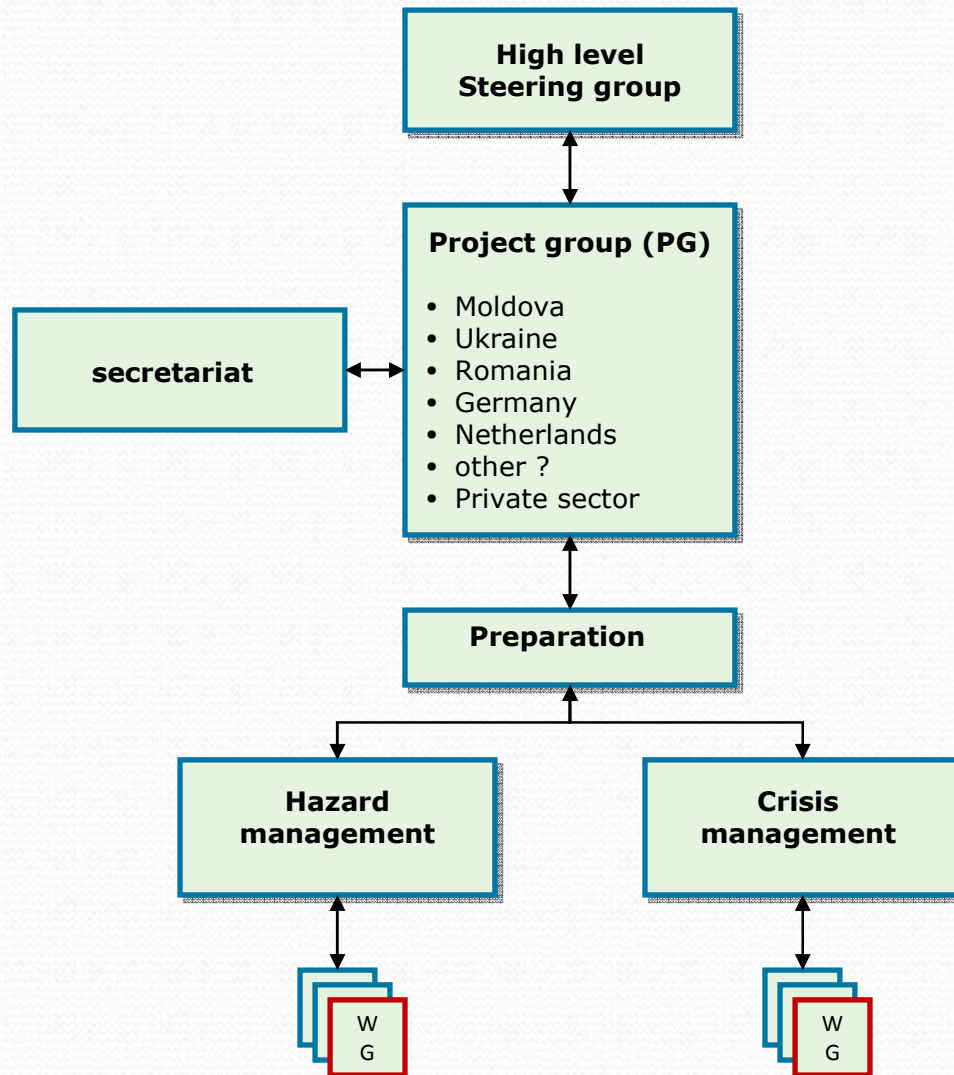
High level
Steering group

Project group (PG)

• Moldova
• Ukraine
• Romania
• Germany
• Netherlands
• other ?
• Private sector

secretariat

Preparation

Hazard management

Crisis management

W
G

W
G